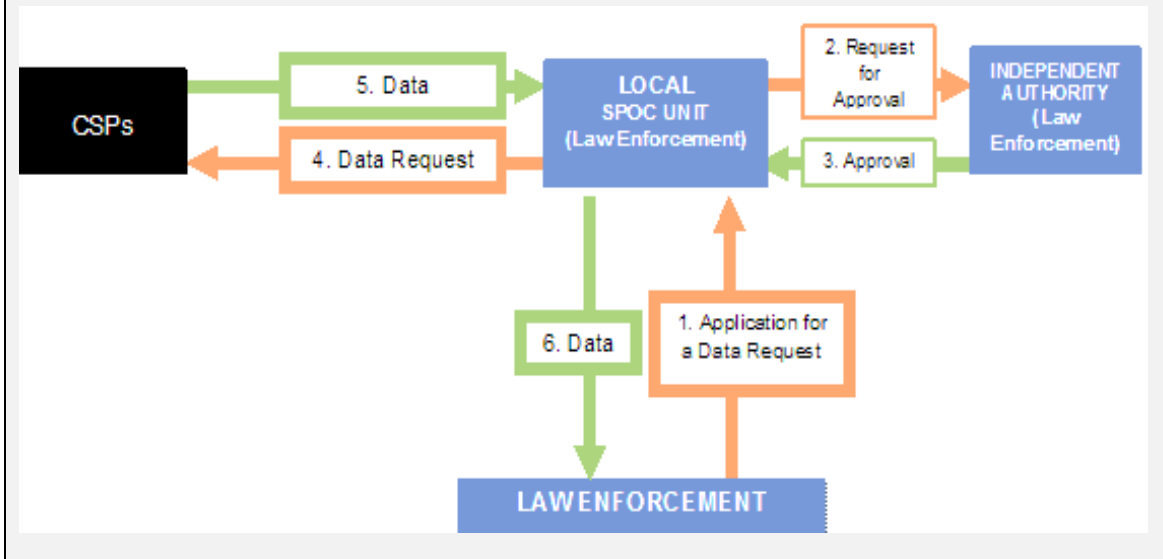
CSPs

5. Data

4. Data Request

LOCAL
SPOC UNIT
(Law Enforcement)

2. Request for Approval

3. Approval

INDEPENDENT AUTHORITY (Law Enforcement)

6. Data

1. Application for a Data Request

LAWENFORCEMENT